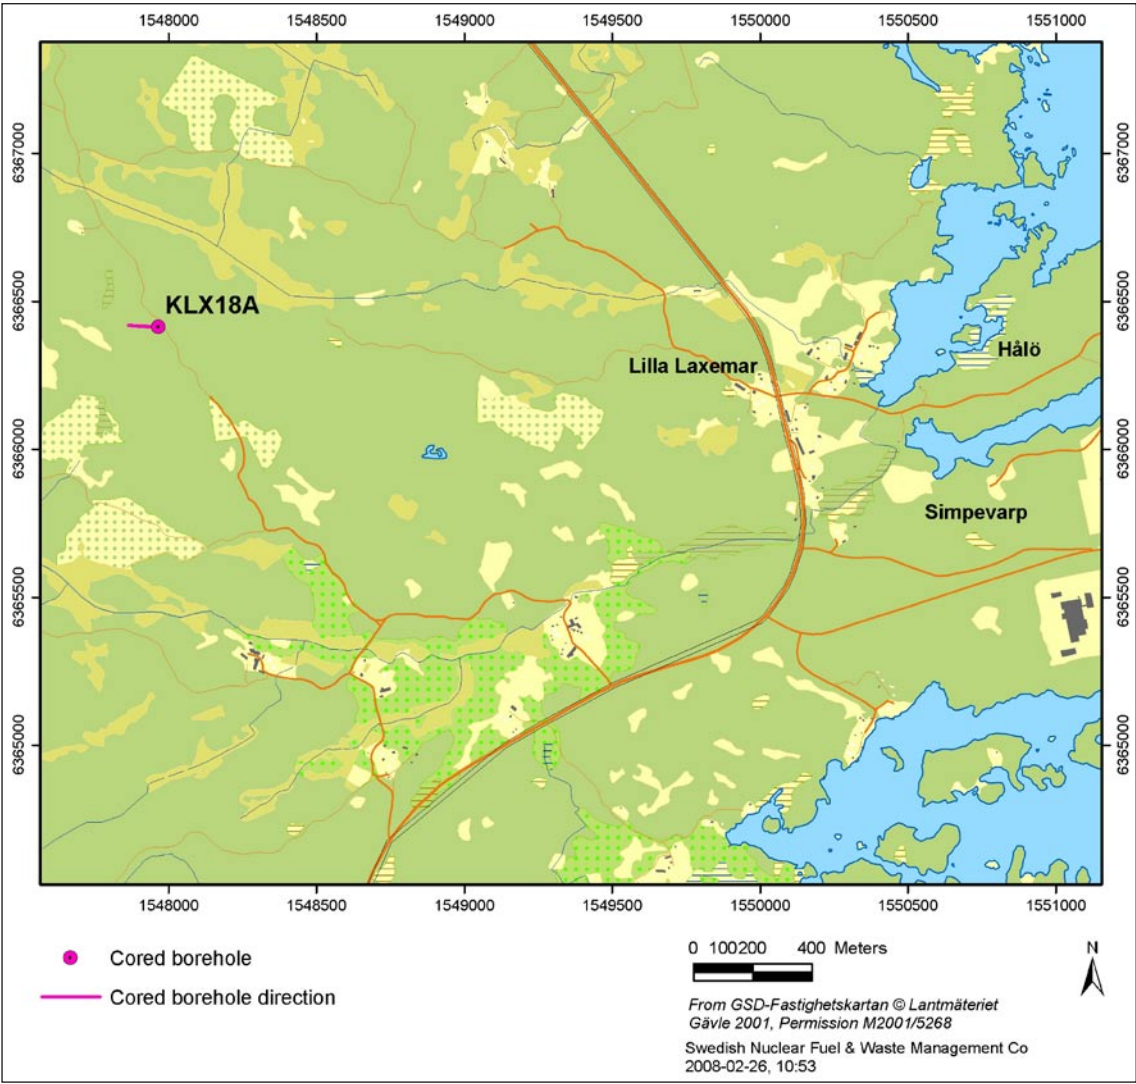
1548000 1548500 1549000 1549500 1550000 1550500 1551000

6367000
6366500
6366000
6365500
6365000

6367000
6366500
6366000
6365500
6365000

KLX18A

Lilla Laxemar

Hålö

Simpevarp

1548000 1548500 1549000 1549500 1550000 1550500 1551000

Cored borehole

Cored borehole direction

0 100200 400 Meters

N

*From GSD-Fastighetskartan © Lantmäteriet Gävle 2001, Permission M2001/5268*

Swedish Nuclear Fuel & Waste Management Co
2008-02-26, 10:53